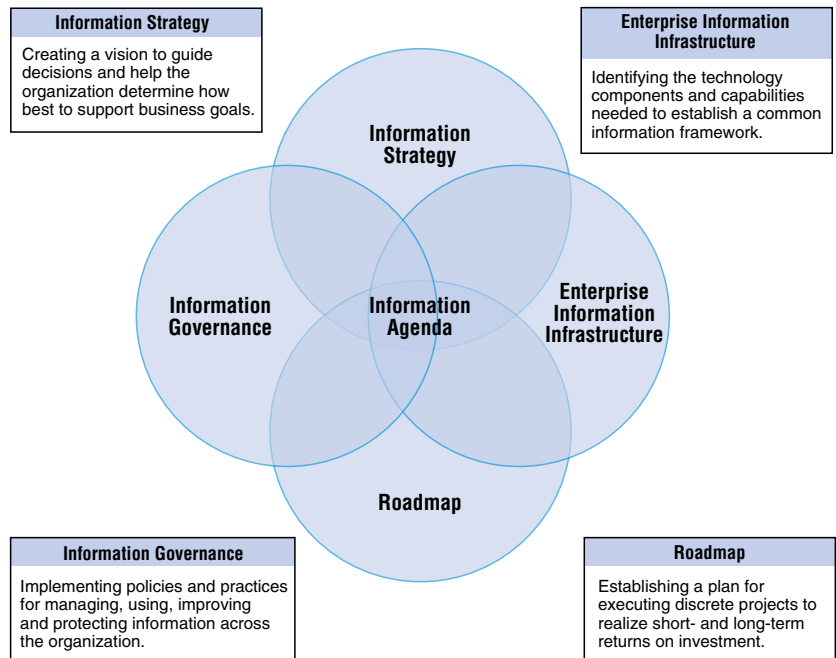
Information Strategy

Creating a vision to guide decisions and help the organization determine how best to support business goals.

Enterprise Information Infrastructure

Identifying the technology components and capabilities needed to establish a common information framework.

Information Strategy

Information Governance

Information Agenda

Enterprise Information Infrastructure

Roadmap

Information Governance

Implementing policies and practices for managing, using, improving and protecting information across the organization.

Roadmap

Establishing a plan for executing discrete projects to realize short- and long-term returns on investment.